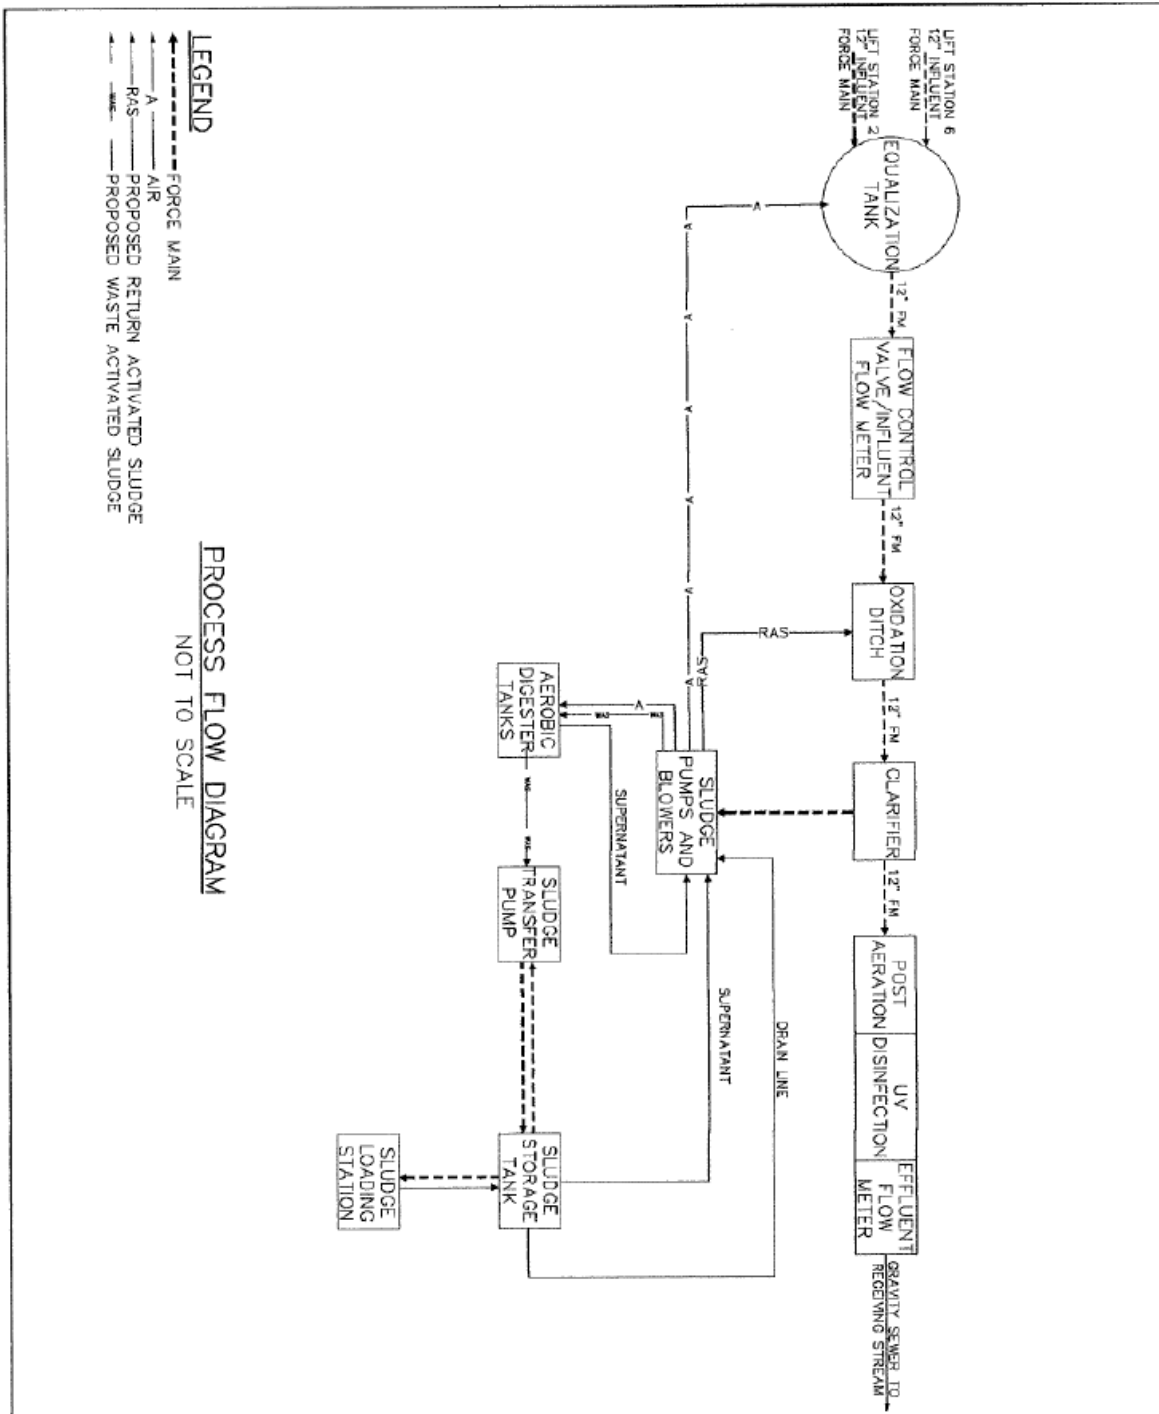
LIFT STATION 6
12" INFLUENT
FORCE MAIN

LIFT STATION 2
12" INFLUENT
FORCE MAIN

EQUALIZATION TANK

A

12" FM

FLOW CONTROL VALVE/INFLUENT FLOW METER

12" FM

OXIDATION DITCH

12" FM

CLARIFIER

12" FM

POST AERATION

UV DISINFECTION

EFFLUENT FLOW METER

GRAVITY SEWER TO RECEIVING STREAM

A
A
A
A
A

RAS

RAS

A

WAS

A

WAS

SLUDGE PUMPS AND BLOWERS

AEROBIC DIGESTER TANKS

SUPERNATANT

WAS

WAS

SLUDGE TRANSFER PUMP

SUPERNATANT

DRAIN LINE

SLUDGE STORAGE TANK

SLUDGE LOADING STATION

LEGEND

FORCE MAIN

A AIR

RAS PROPOSED RETURN ACTIVATED SLUDGE

WAS PROPOSED WASTE ACTIVATED SLUDGE

PROCESS FLOW DIAGRAM

NOT TO SCALE